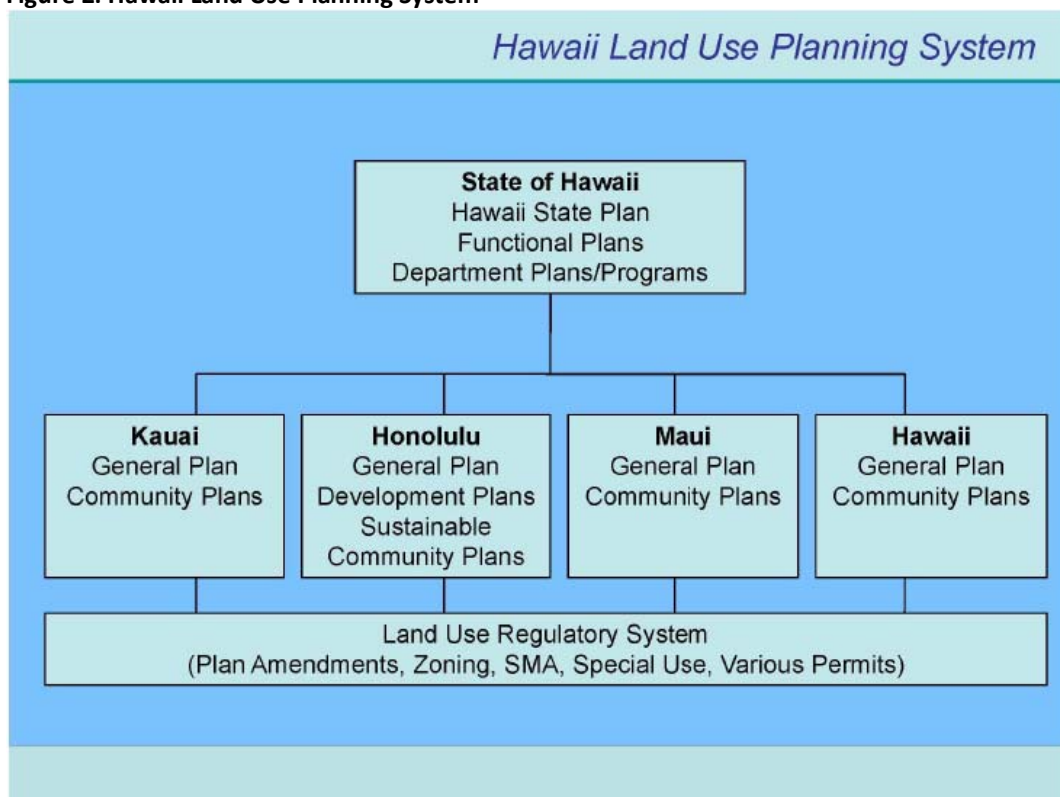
Figure 1. Hawaii Land Use Planning System

Hawaii Land Use Planning System

State of Hawaii
Hawaii State Plan
Functional Plans
Department Plans/Programs

Kauai
General Plan
Community Plans

Honolulu
General Plan
Development Plans
Sustainable Community Plans

Maui
General Plan
Community Plans

Hawaii
General Plan
Community Plans

Land Use Regulatory System
(Plan Amendments, Zoning, SMA, Special Use, Various Permits)